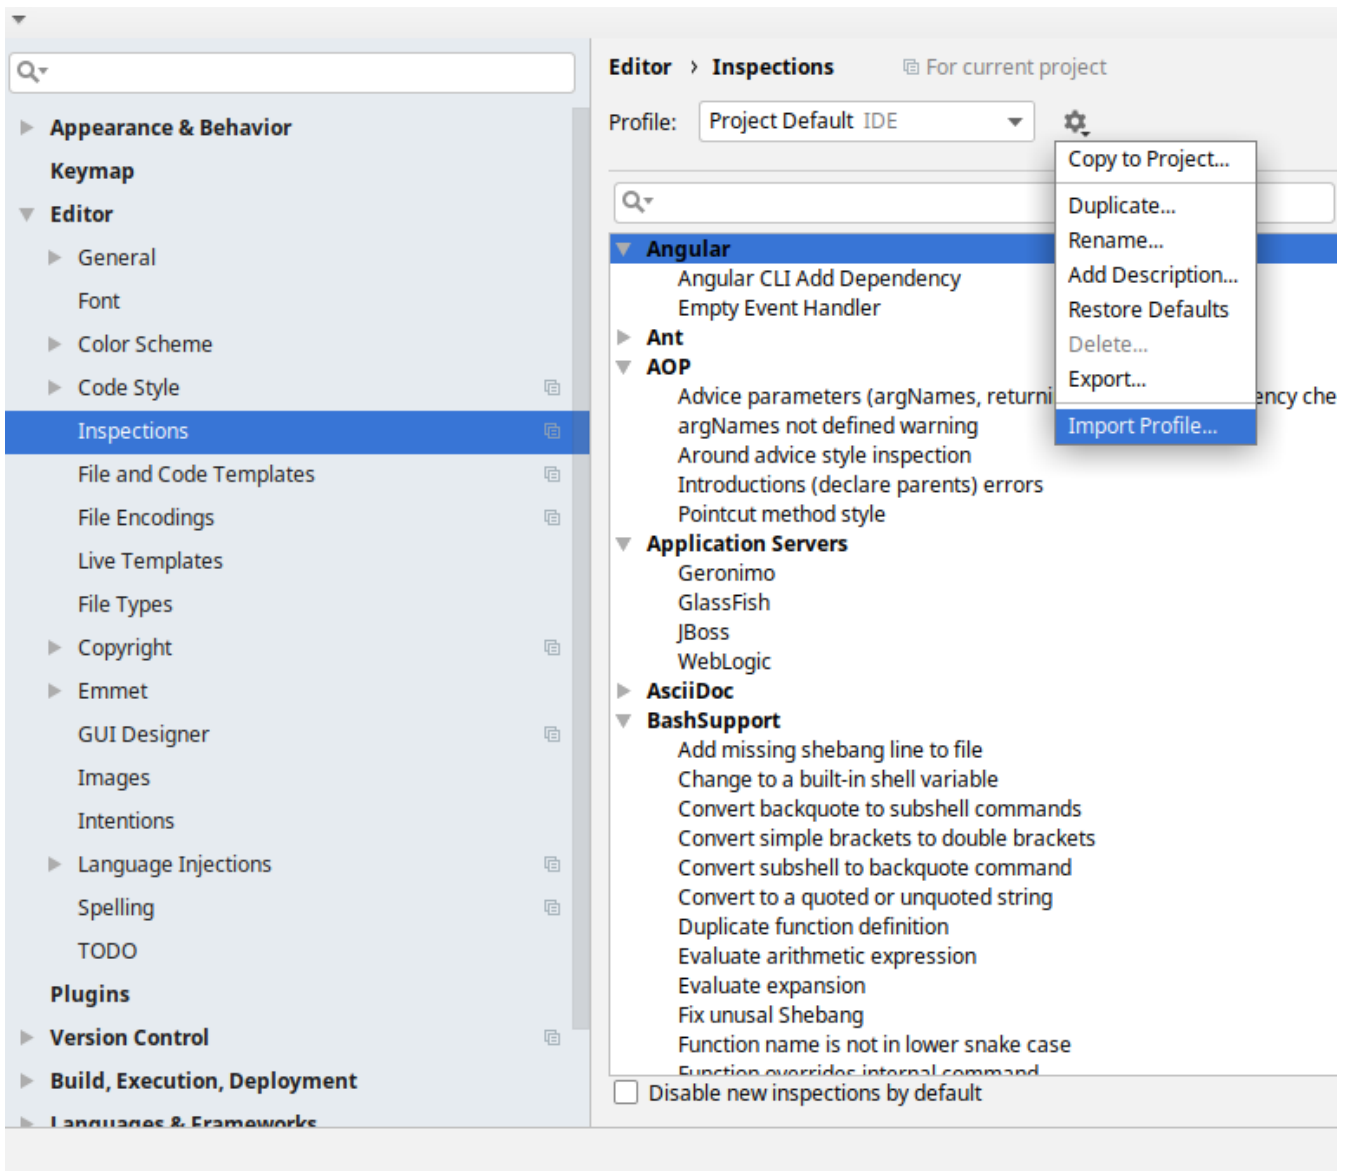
Appearance & Behavior
Keymap
Editor
General
Font
Color Scheme
Code Style
Inspections
File and Code Templates
File Encodings
Live Templates
File Types
Copyright
Emmet
GUI Designer
Images
Intentions
Language Injections
Spelling
TODO
Plugins
Version Control
Build, Execution, Deployment
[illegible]

Editor › Inspections For current project

Profile: Project Default IDE

Copy to Project...
Duplicate...
Rename...
Add Description...
Restore Defaults
Delete...
Export...
Import Profile...

Angular
Angular CLI Add Dependency
Empty Event Handler
Ant
AOP
Advice parameters (argNames, returni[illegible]ency che
argNames not defined warning
Around advice style inspection
Introductions (declare parents) errors
Pointcut method style
Application Servers
Geronimo
GlassFish
JBoss
WebLogic
AsciiDoc
BashSupport
Add missing shebang line to file
Change to a built-in shell variable
Convert backquote to subshell commands
Convert simple brackets to double brackets
Convert subshell to backquote command
Convert to a quoted or unquoted string
Duplicate function definition
Evaluate arithmetic expression
Evaluate expansion
Fix unusal Shebang
Function name is not in lower snake case
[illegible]

Disable new inspections by default